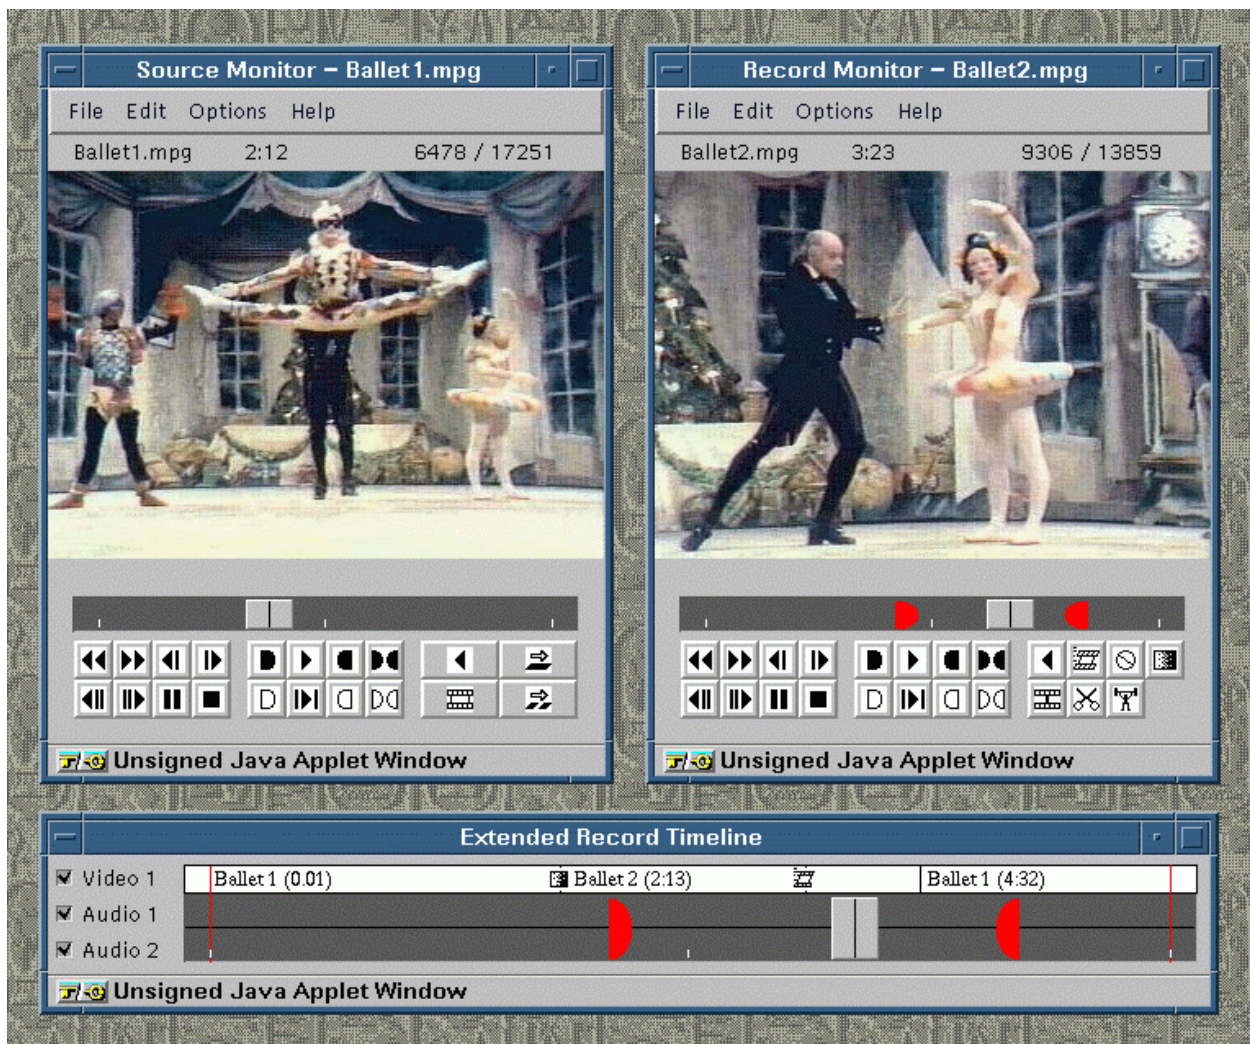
Source Monitor – Ballet1.mpg

File Edit Options Help

Ballet1.mpg 2:12 6478 / 17251

Unsigned Java Applet Window

Record Monitor – Ballet2.mpg

File Edit Options Help

Ballet2.mpg 3:23 9306 / 13859

Unsigned Java Applet Window

Extended Record Timeline

Video 1
Audio 1
Audio 2

Ballet 1 (0.01)
Ballet 2 (2:13)
Ballet 1 (4:32)

Unsigned Java Applet Window